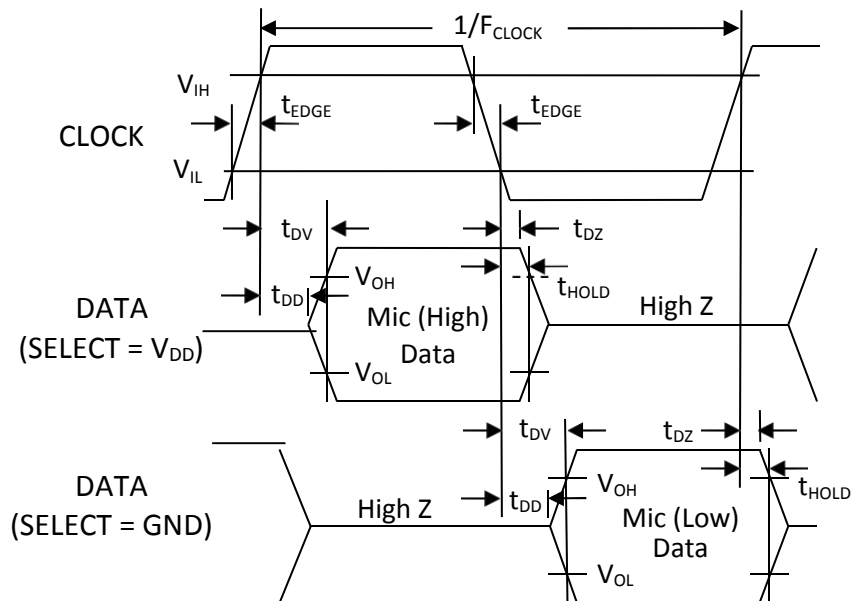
$1/F_{CLOCK}$

$V_{IH}$

$t_{EDGE}$

$t_{EDGE}$

CLOCK

$V_{IL}$

$t_{DV}$

$t_{DZ}$

$V_{OH}$

$t_{HOLD}$

DATA (SELECT = $V_{DD}$)

$t_{DD}$

Mic (High) Data

High Z

$V_{OL}$

$t_{DV}$

$t_{DZ}$

$V_{OH}$

$t_{HOLD}$

DATA (SELECT = GND)

High Z

$t_{DD}$

Mic (Low) Data

$V_{OL}$